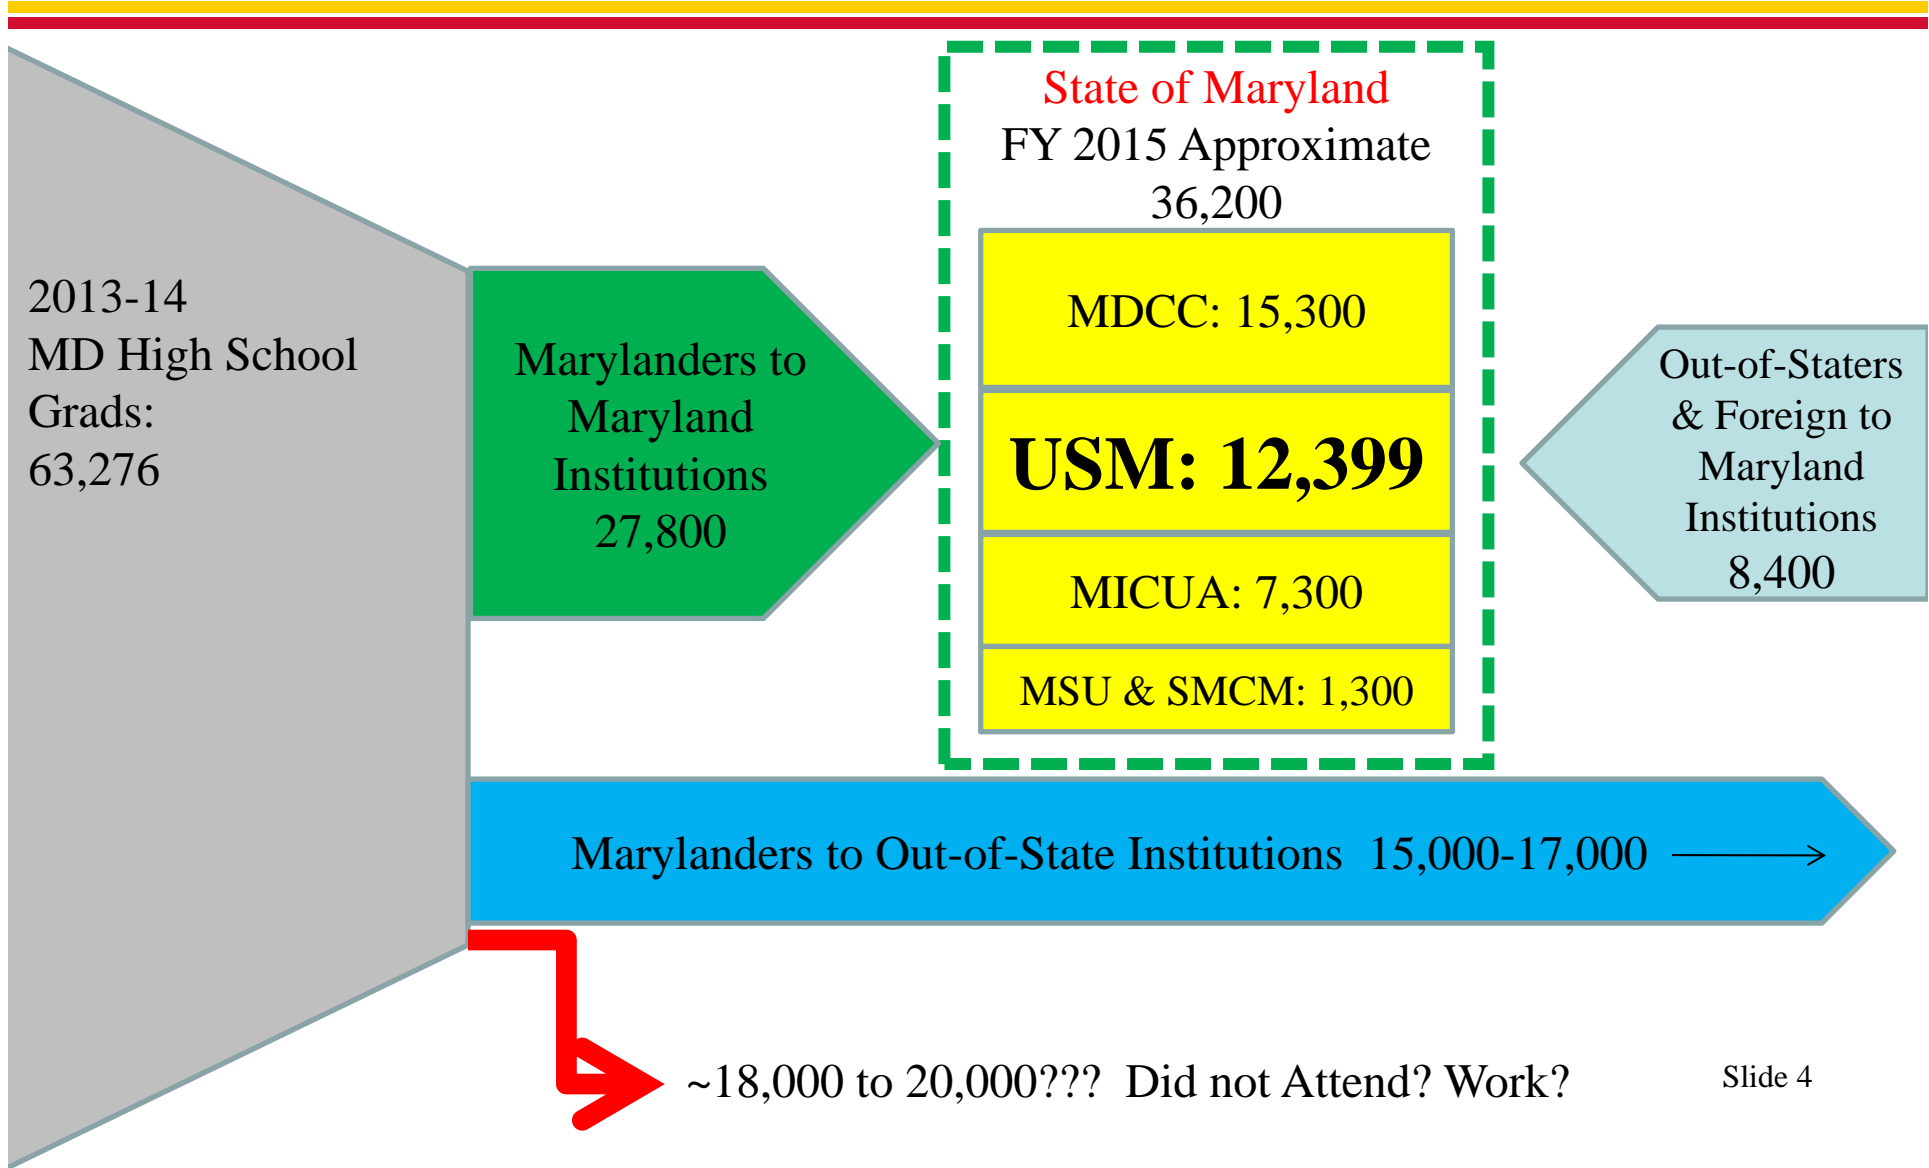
2013-14
MD High School
Grads:
63,276

Marylanders to Maryland Institutions
27,800

State of Maryland
FY 2015 Approximate
36,200

MDCC: 15,300

USM: 12,399

MICUA: 7,300

MSU & SMCM: 1,300

Out-of-Staters & Foreign to Maryland Institutions
8,400

Marylanders to Out-of-State Institutions 15,000-17,000

~18,000 to 20,000??? Did not Attend? Work?

Slide 4